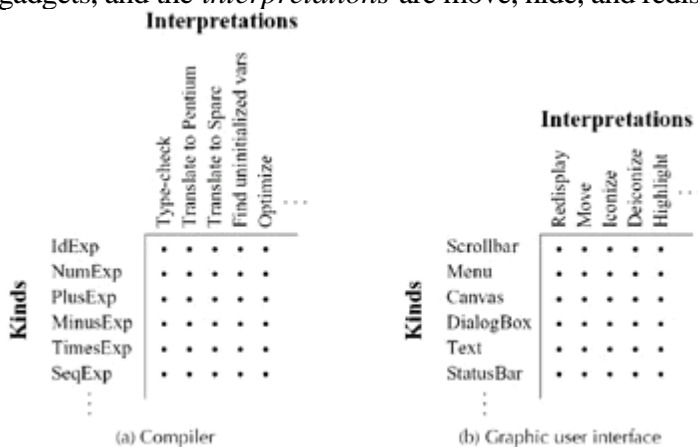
gadgets, and the *interpretations* are move, hide, and redis

Interpretations

| Kinds | Type-check | Translate to Pentium | Translate to Sparc | Find uninitialized vars | Optimize | ... |
|---|---|---|---|---|---|---|
| IdExp | • | • | • | • | • | |
| NumExp | • | • | • | • | • | |
| PlusExp | • | • | • | • | • | |
| MinusExp | • | • | • | • | • | |
| TimesExp | • | • | • | • | • | |
| SeqExp | • | • | • | • | • | |
| ⋮ | | | | | | |

(a) Compiler

Interpretations

| Kinds | Redisplay | Move | Iconize | Deiconize | Highlight | ... |
|---|---|---|---|---|---|---|
| Scrollbar | • | • | • | • | • | |
| Menu | • | • | • | • | • | |
| Canvas | • | • | • | • | • | |
| DialogBox | • | • | • | • | • | |
| Text | • | • | • | • | • | |
| StatusBar | • | • | • | • | • | |
| ⋮ | | | | | | |

(b) Graphic user interface